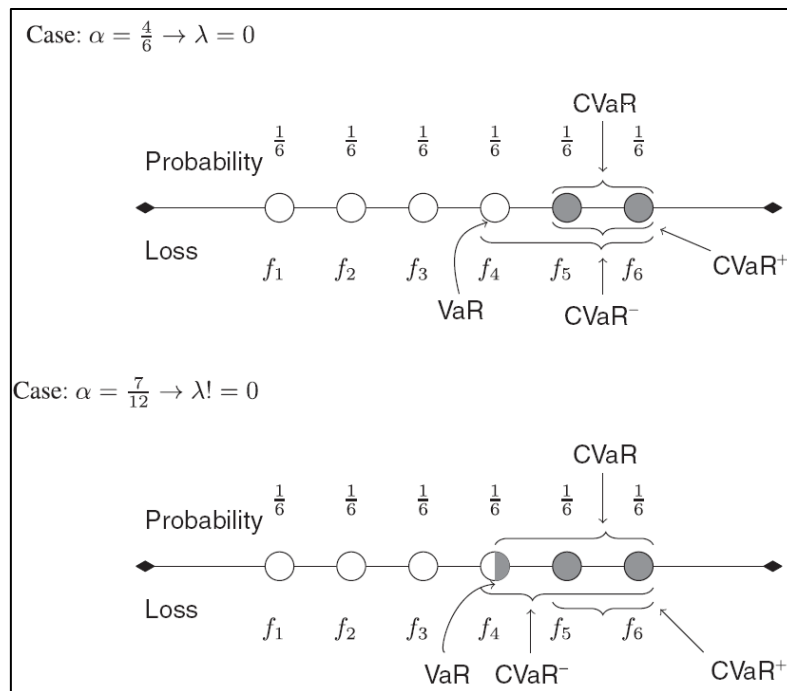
Case: $\alpha = \frac{4}{6} \rightarrow \lambda = 0$

CVaR

Probability $\frac{1}{6}$ $\frac{1}{6}$ $\frac{1}{6}$ $\frac{1}{6}$ $\frac{1}{6}$ $\frac{1}{6}$

Loss $f_1$ $f_2$ $f_3$ $f_4$ $f_5$ $f_6$ CVaR$^+$

VaR CVaR$^-$

Case: $\alpha = \frac{7}{12} \rightarrow \lambda! = 0$

CVaR

Probability $\frac{1}{6}$ $\frac{1}{6}$ $\frac{1}{6}$ $\frac{1}{6}$ $\frac{1}{6}$ $\frac{1}{6}$

Loss $f_1$ $f_2$ $f_3$ $f_4$ $f_5$ $f_6$

VaR CVaR$^-$ CVaR$^+$